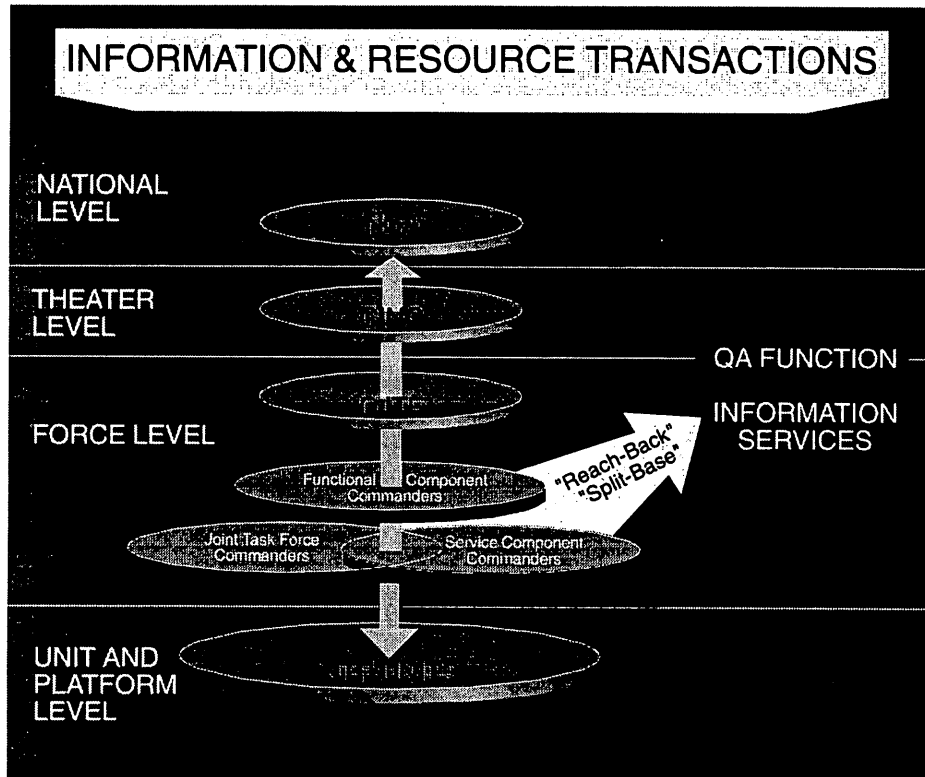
INFORMATION & RESOURCE TRANSACTIONS

NATIONAL LEVEL

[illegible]

THEATER LEVEL

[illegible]

QA FUNCTION

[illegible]

FORCE LEVEL

INFORMATION SERVICES

Functional Component Commanders

"Reach-Back" "Split-Base"

Joint Task Force Commanders

Service Component Commanders

UNIT AND PLATFORM LEVEL

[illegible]